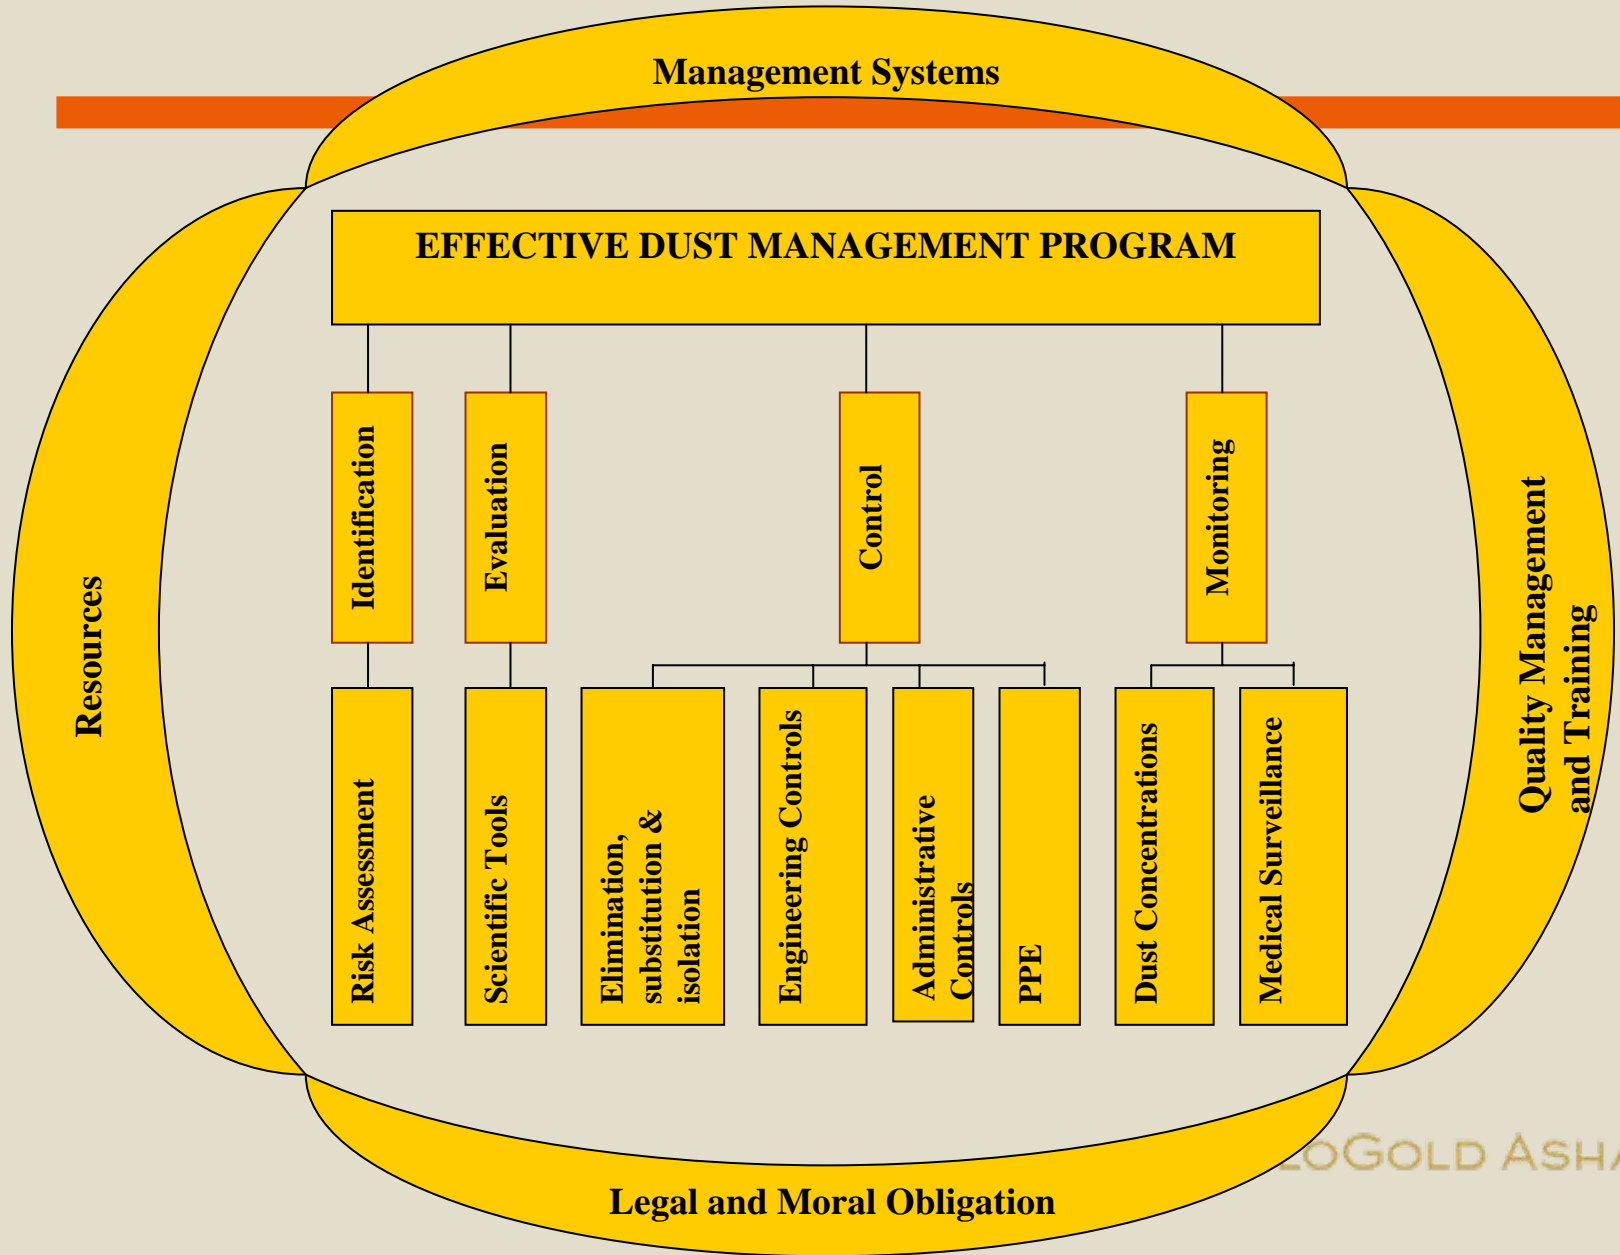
Management Systems

Resources

EFFECTIVE DUST MANAGEMENT PROGRAM

Identification

Evaluation

Control

Monitoring

Risk Assessment

Scientific Tools

Elimination, substitution & isolation

Engineering Controls

Administrative Controls

PPE

Dust Concentrations

Medical Surveillance

Quality Management and Training

Legal and Moral Obligation

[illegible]OGOLD ASH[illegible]